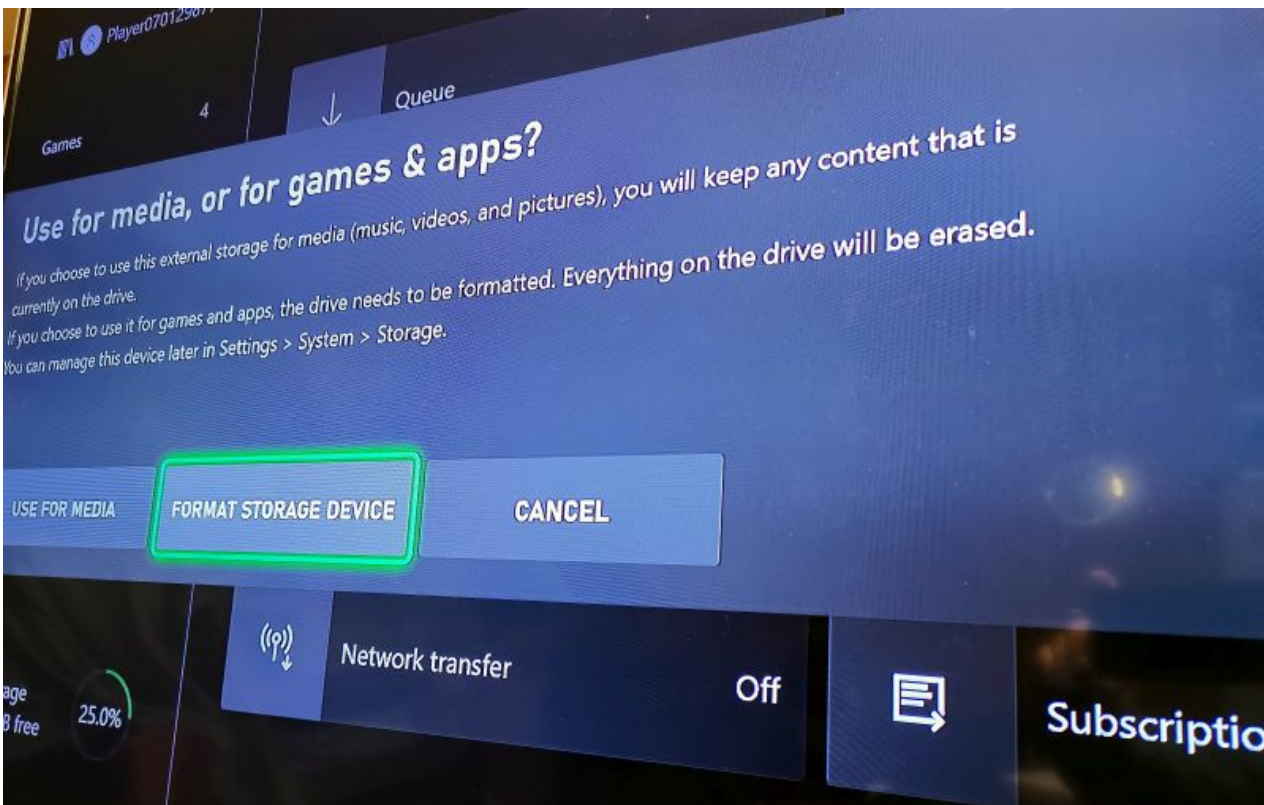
Player07012987

Games 4

Queue

Use for media, or for games & apps?

If you choose to use this external storage for media (music, videos, and pictures), you will keep any content that is currently on the drive.

If you choose to use it for games and apps, the drive needs to be formatted. Everything on the drive will be erased.

You can manage this device later in Settings > System > Storage.

USE FOR MEDIA

FORMAT STORAGE DEVICE

CANCEL

Network transfer

Off

age
B free

25.0%

Subscriptio